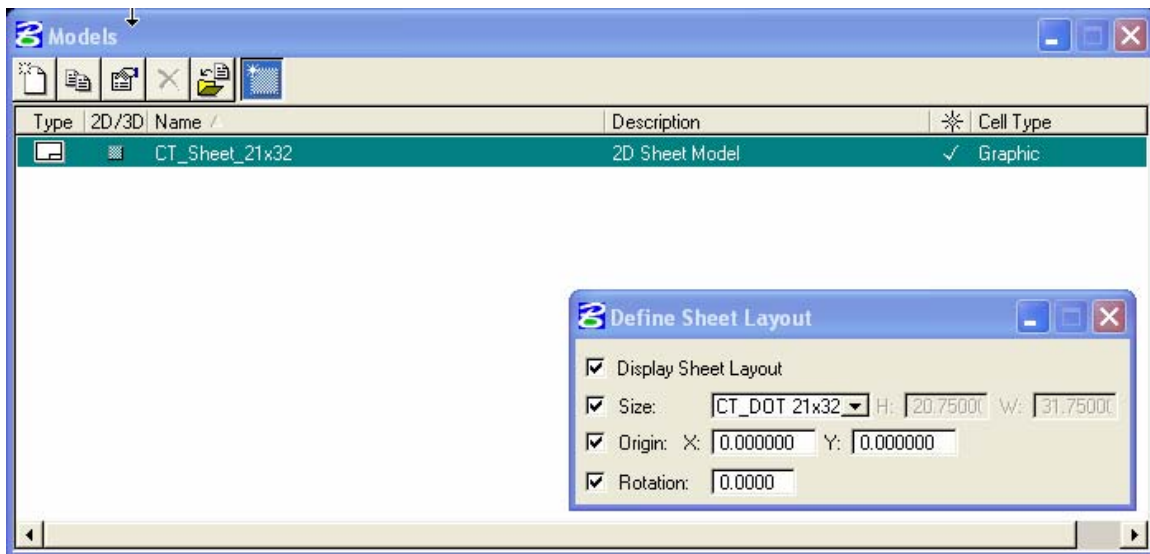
Models

| Type | 2D/3D | Name | Description | ✳ | Cell Type |
|---|---|---|---|---|---|
| | | CT_Sheet_21x32 | 2D Sheet Model | ✓ | Graphic |

Define Sheet Layout

☑ Display Sheet Layout

☑ Size: CT_DOT 21x32 H: 20.7500( W: 31.7500(

☑ Origin: X: 0.000000 Y: 0.000000

☑ Rotation: 0.0000